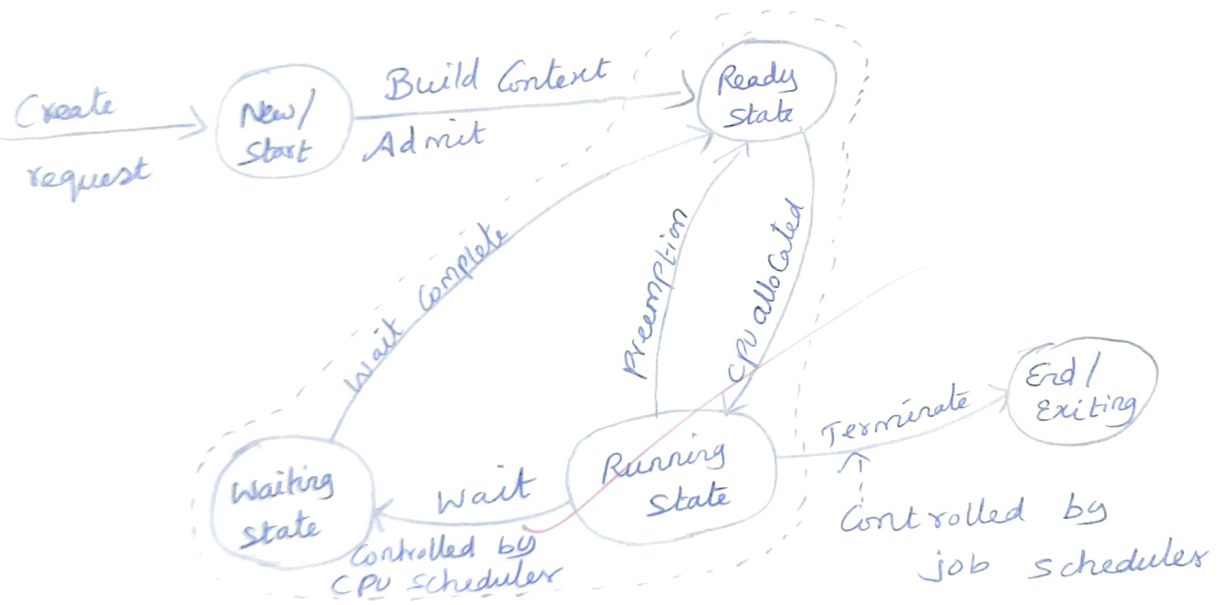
Create request

New/ Start

Build Context

Admit

Ready state

Wait Complete

Preemption

CPU allocated

End/ Exiting

Terminate

Waiting state

Wait

Running State

Controlled by CPU Scheduler

Controlled by job scheduler